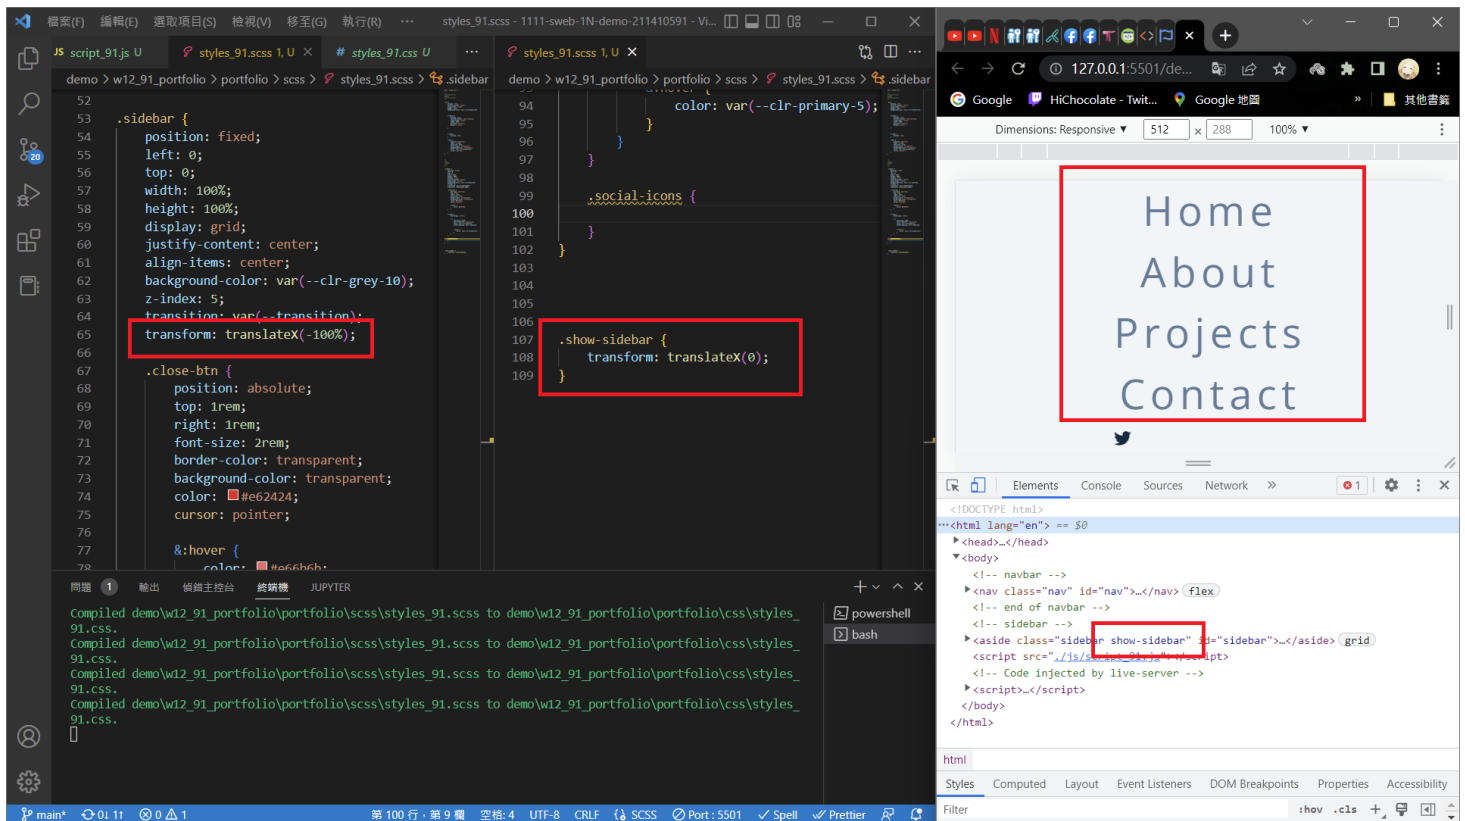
檔案(F) 編輯(E) 選取項目(S) 檢視(V) 移至(G) 執行(R) ··· styles_91.scss - 1111-sweb-1N-demo-211410591 - Vi...

JS script_91.js U    styles_91.scss 1, U ×    # styles_91.css U    ···    styles_91.scss 1, U ×

demo > w12_91_portfolio > portfolio > scss > styles_91.scss > .sidebar

52
53 .sidebar {
54 position: fixed;
55 left: 0;
56 top: 0;
57 width: 100%;
58 height: 100%;
59 display: grid;
60 justify-content: center;
61 align-items: center;
62 background-color: var(--clr-grey-10);
63 z-index: 5;
64 transition: var(--transition);
65 transform: translateX(-100%);
66
67 .close-btn {
68 position: absolute;
69 top: 1rem;
70 right: 1rem;
71 font-size: 2rem;
72 border-color: transparent;
73 background-color: transparent;
74 color: #e62424;
75 cursor: pointer;
76
77 &:hover {
78 color: #e66b6b;

demo > w12_91_portfolio > portfolio > scss > styles_91.scss > .sidebar

94 color: var(--clr-primary-5);
95 }
96 }
97 }
98
99 .social-icons {
100
101 }
102 }
103
104
105
106
107 .show-sidebar {
108 transform: translateX(0);
109 }

問題 1 輸出 偵錯主控台 終端機 JUPYTER

Compiled demo\w12_91_portfolio\portfolio\scss\styles_91.scss to demo\w12_91_portfolio\portfolio\css\styles_91.css.
Compiled demo\w12_91_portfolio\portfolio\scss\styles_91.scss to demo\w12_91_portfolio\portfolio\css\styles_91.css.
Compiled demo\w12_91_portfolio\portfolio\scss\styles_91.scss to demo\w12_91_portfolio\portfolio\css\styles_91.css.
Compiled demo\w12_91_portfolio\portfolio\scss\styles_91.scss to demo\w12_91_portfolio\portfolio\css\styles_91.css.

powershell
bash

main* 0↓ 11 ⊗ 0 ⚠ 1    第 100 行，第 9 欄 空格: 4 UTF-8 CRLF {} SCSS Port : 5501 ✓ Spell ✓ Prettier

127.0.0.1:5501/de...
Google  HiChocolate - Twit...  Google 地圖  其他書籤
Dimensions: Responsive ▾ 512 × 288 100% ▾

Home
About
Projects
Contact

Elements Console Sources Network » 1

<!DOCTYPE html>
···<html lang="en"> == $0
▸<head>…</head>
▾<body>
<!-- navbar -->
▸<nav class="nav" id="nav">…</nav> flex
<!-- end of navbar -->
<!-- sidebar -->
▸<aside class="sidebar show-sidebar" id="sidebar">…</aside> grid
<script src="./js/script_91.js"></script>
<!-- Code injected by live-server -->
▸<script>…</script>
</body>
</html>

html
Styles Computed Layout Event Listeners DOM Breakpoints Properties Accessibility
Filter :hov .cls +